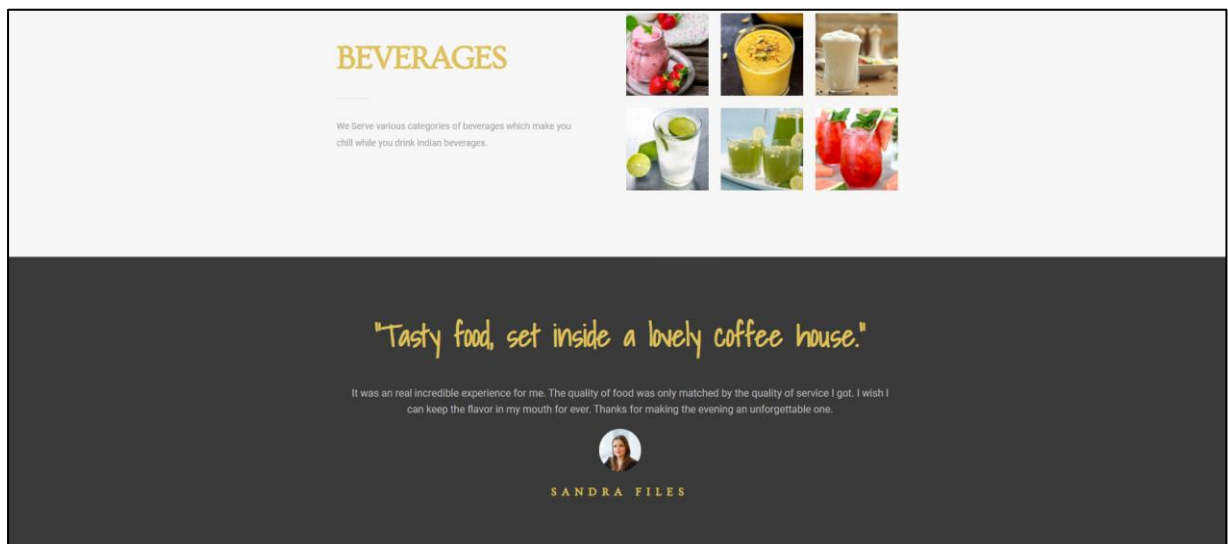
BEVERAGES

We Serve various categories of beverages which make you chill while you drink Indian beverages.

"Tasty food, set inside a lovely coffee house."

It was an real incredible experience for me. The quality of food was only matched by the quality of service I got. I wish I can keep the flavor in my mouth for ever. Thanks for making the evening an unforgettable one.

SANDRA FILES